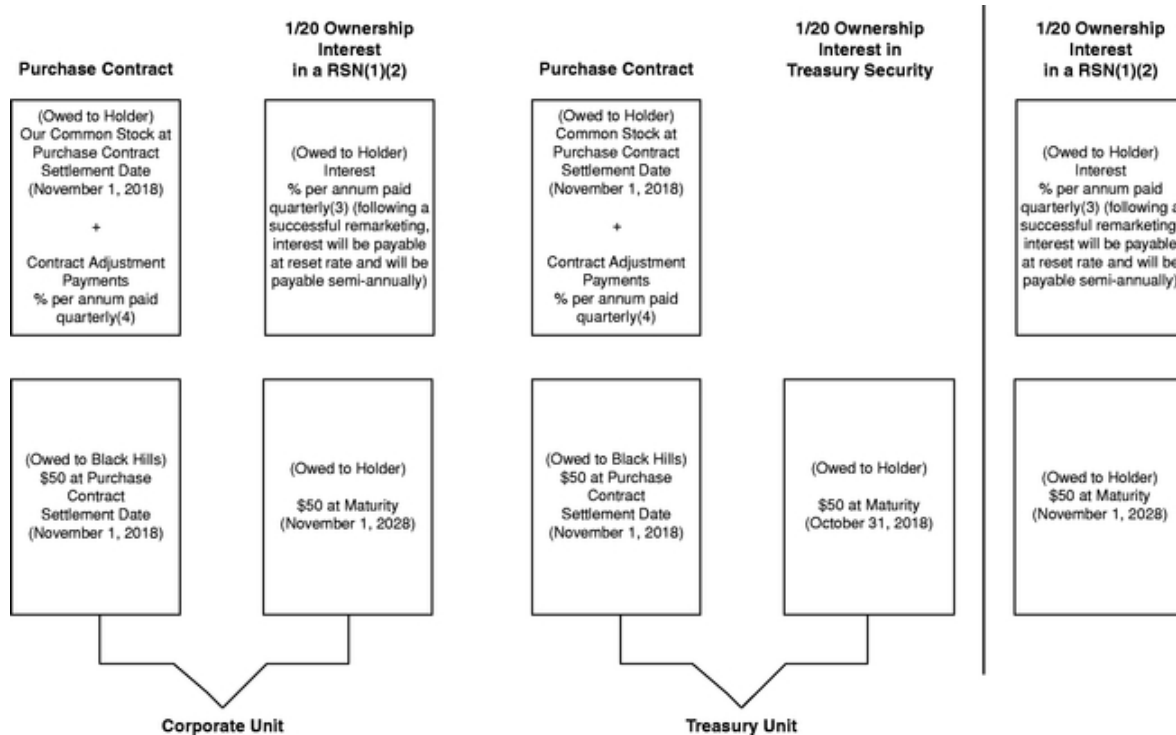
Purchase Contract

(Owed to Holder) Our Common Stock at Purchase Contract Settlement Date (November 1, 2018)

+

Contract Adjustment Payments % per annum paid quarterly(4)

(Owed to Black Hills) $50 at Purchase Contract Settlement Date (November 1, 2018)

1/20 Ownership Interest in a RSN(1)(2)

(Owed to Holder) Interest % per annum paid quarterly(3) (following a successful remarketing, interest will be payable at reset rate and will be payable semi-annually)

(Owed to Holder)

$50 at Maturity (November 1, 2028)

Corporate Unit

Purchase Contract

(Owed to Holder) Common Stock at Purchase Contract Settlement Date (November 1, 2018)

+

Contract Adjustment Payments % per annum paid quarterly(4)

(Owed to Black Hills) $50 at Purchase Contract Settlement Date (November 1, 2018)

1/20 Ownership Interest in Treasury Security

(Owed to Holder)

$50 at Maturity (October 31, 2018)

Treasury Unit

1/20 Ownership Interest in a RSN(1)(2)

(Owed to Holder) Interest % per annum paid quarterly(3) (following a successful remarketing, interest will be payable at reset rate and will be payable semi-annually)

(Owed to Holder) $50 at Maturity (November 1, 2028)